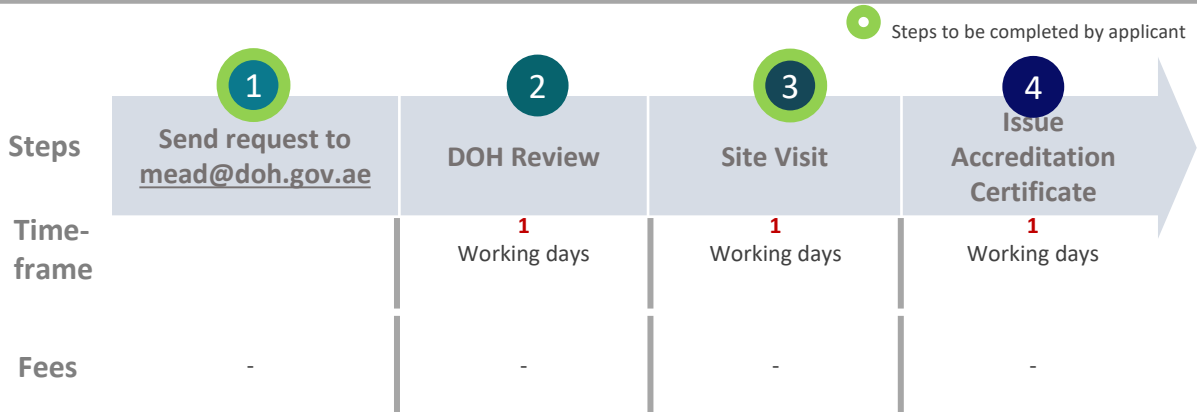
Steps to be completed by applicant

| | 1 | 2 | 3 | 4 |
|---|---|---|---|---|
| Steps | Send request to mead@doh.gov.ae | DOH Review | Site Visit | Issue Accreditation Certificate |
| Time-frame | | 1 Working days | 1 Working days | 1 Working days |
| Fees | - | - | - | - |